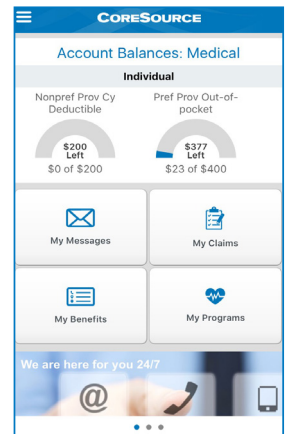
CORESOURCE

Account Balances: Medical

Individual

Nonpref Prov Cy Deductible

$200 Left

$0 of $200

Pref Prov Out-of-pocket

$377 Left

$23 of $400

My Messages

My Claims

My Benefits

My Programs

We are here for you 24/7

@